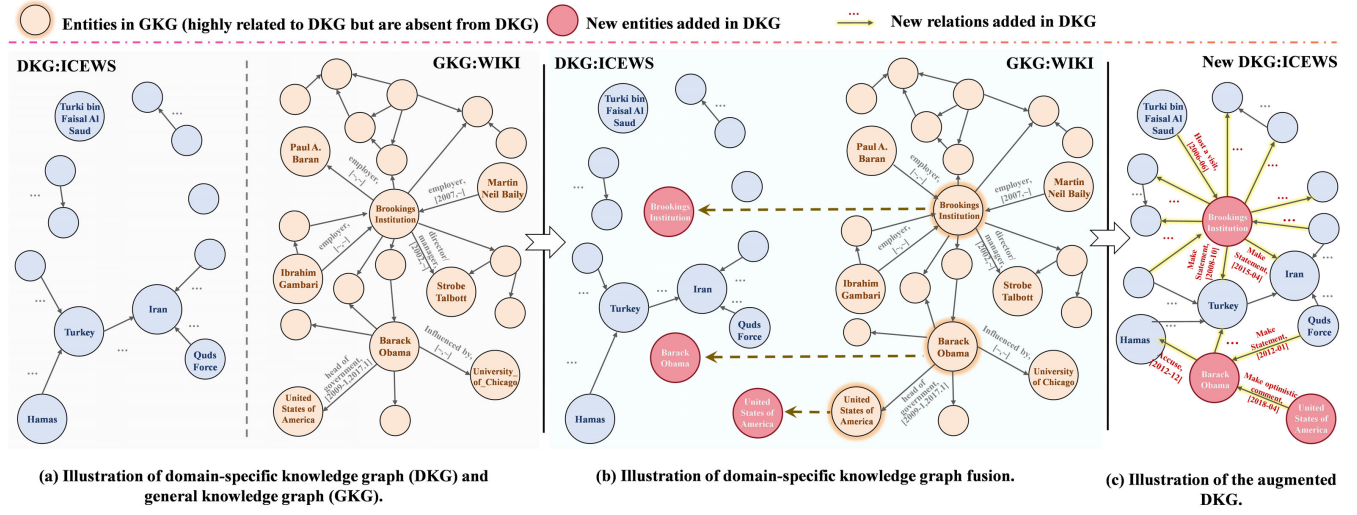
Entities in GKG (highly related to DKG but are absent from DKG)
New entities added in DKG
New relations added in DKG

DKG:ICEWS

Turki bin Faisal Al Saud

...

...

Turkey

Iran

Quds Force

Hamas

...

GKG:WIKI

Paul A. Baran

employer, [~,~]

Brookings Institution

employer, [2007,~]

Martin Neil Baily

employer, [~,~]

Ibrahim Gambari

director/ manager, [2002,~]

Strobe Talbott

Barack Obama

Influenced by, [~,~]

University_of_Chicago

head of government, [2009-1,2017-1]

United States of America

DKG:ICEWS

Turki bin Faisal Al Saud

Brookings Institution

Turkey

Iran

Quds Force

Barack Obama

Hamas

United States of America

GKG:WIKI

Paul A. Baran

employer, [~,~]

Brookings Institution

employer, [2007,~]

Martin Neil Baily

employer, [~,~]

Ibrahim Gambari

director/ manager, [2002,~]

Strobe Talbott

Barack Obama

Influenced by, [~,~]

University of Chicago

head of government, [2009-1,2017-1]

United States of America

New DKG:ICEWS

Turki bin Faisal Al Saud

Host a visit, [2006-06]

Brookings Institution

Make Statement, [2008-10]

Make Statement, [2015-04]

Iran

Turkey

Quds Force

Make Statement, [2012-01]

Hamas

Accuse, [2012-12]

Barack Obama

Make optimistic comment, [2018-04]

United States of America

(a) Illustration of domain-specific knowledge graph (DKG) and general knowledge graph (GKG).

(b) Illustration of domain-specific knowledge graph fusion.

(c) Illustration of the augmented DKG.